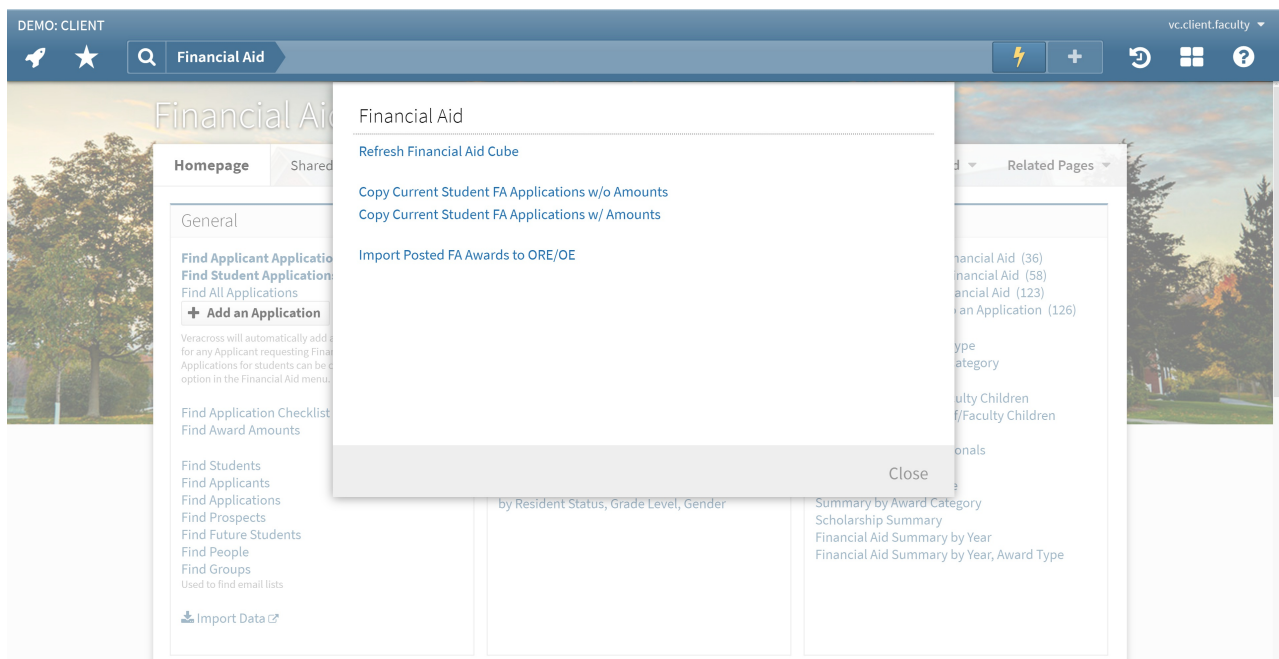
DEMO: CLIENT

vc.client.faculty

Financial Aid

Financial Aid

Homepage

Shared

Related Pages

General

Find Applicant Applicatio

Find Student Application

Find All Applications

Add an Application

Veracross will automatically add a for any Applicant requesting Fina Applications for students can be c option in the Financial Aid menu.

Find Application Checklist

Find Award Amounts

Find Students

Find Applicants

Find Applications

Find Prospects

Find Future Students

Find People

Find Groups

Used to find email lists

Import Data

Financial Aid

Refresh Financial Aid Cube

Copy Current Student FA Applications w/o Amounts

Copy Current Student FA Applications w/ Amounts

Import Posted FA Awards to ORE/OE

Close

by Resident Status, Grade Level, Gender

nancial Aid (36)

nancial Aid (58)

ancial Aid (123)

an Application (126)

ype

ategory

ulty Children

f/Faculty Children

onals

Summary by Award Category

Scholarship Summary

Financial Aid Summary by Year

Financial Aid Summary by Year, Award Type